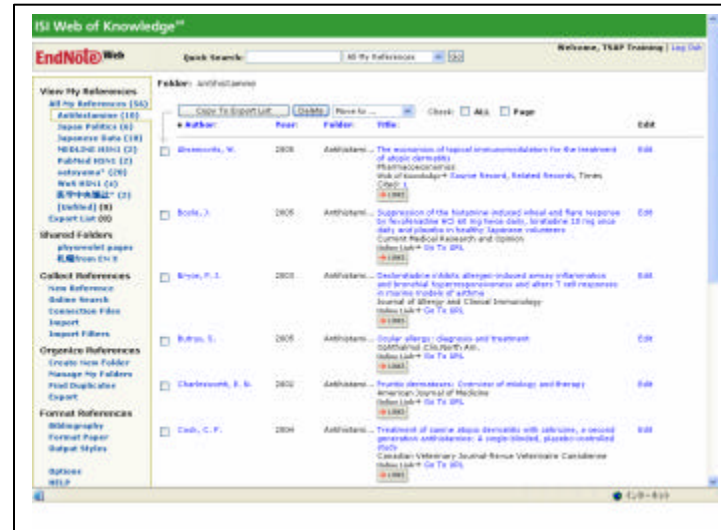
ISI Web of Knowledge℠

EndNote Web

Quick Search: All My References Go

Welcome, TSEP Training | Log Out

View My References
All My References (56)
Antihistamine (10)
Japan Politics (6)
Japanese Data (10)
MEDLINE HSN1 (2)
PubMed H5N1 (2)
eatoyama* (20)
WoS H5N1 (4)
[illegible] (3)
[Unfiled] (8)
Export List (80)

Shared Folders
physwalet pages
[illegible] from EN 8

Collect References
New Reference
Online Search
Connection Files
Import
Import Filters

Organize References
Create New Folder
Manage My Folders
Find Duplicates
Export

Format References
Bibliography
Format Paper
Output Styles

Options
HELP

Folder: Antihistamine

Copy To Export List | Delete | Move to... | Check: All Page

| | Author: | Year: | Folder: | Title: | Edit |
|---|---|---|---|---|---|
| ☐ | Brasmavitz, W. | 2005 | Antihistami... | The mechanism of topical immunomodulators for the treatment of atopic dermatitis Pharmacoeconomics Web of Knowledge℠ Source Record, Related Records, Times Cited: 1 LINKS | Edit |
| ☐ | Boyle, J. | 2005 | Antihistami... | Suppression of the histamine-induced wheal and flare response by fexofenadine HCl 60 mg twice daily, loratadine 10 mg once daily and placebo in healthy Japanese volunteers Current Medical Research and Opinion Go To SFX LINKS | Edit |
| ☐ | Bryce, P. J. | 2003 | Antihistami... | Desloratadine inhibits allergen-induced airway inflammation and bronchial hyperresponsiveness and alters T cell responses in murine models of asthma Journal of Allergy and Clinical Immunology Go To SFX LINKS | Edit |
| ☐ | Butrus, S. | 2005 | Antihistami... | Ocular allergy: diagnosis and treatment Ophthalmol Clin North Am Go To SFX LINKS | Edit |
| ☐ | Charlesworth, E. N. | 2002 | Antihistami... | Pruritic dermatoses: Overview of etiology and therapy American Journal of Medicine Go To SFX LINKS | Edit |
| ☐ | Cook, C. P. | 2004 | Antihistami... | Treatment of canine atopic dermatitis with cetirizine, a second generation antihistamine: A single-blinded, placebo-controlled study Canadian Veterinary Journal-Revue Veterinaire Canadienne Go To SFX LINKS | Edit |

インターネット